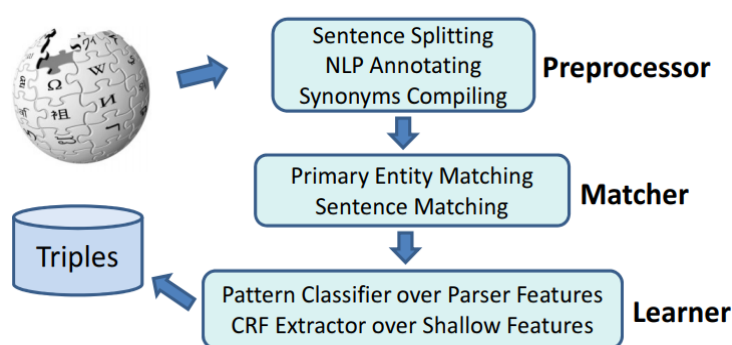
Sentence Splitting
NLP Annotating
Synonyms Compiling

Preprocessor

Primary Entity Matching
Sentence Matching

Matcher

Triples

Pattern Classifier over Parser Features
CRF Extractor over Shallow Features

Learner